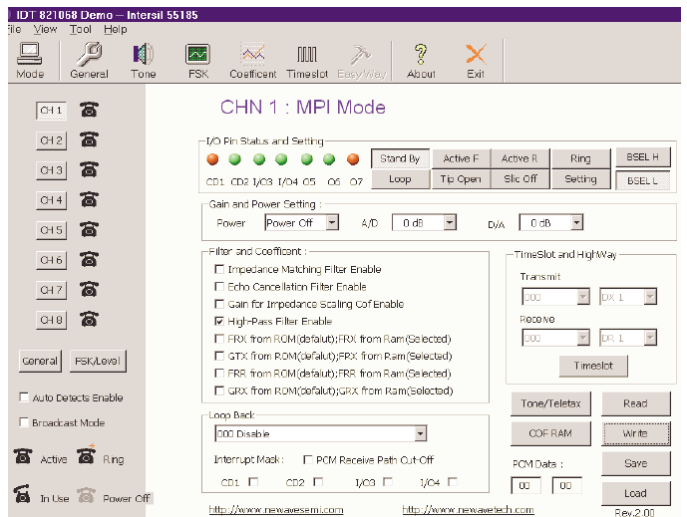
IDT 821068 Demo -- Intersil 55185

File View Tool Help

Mode General Tone FSK Coefficent Timeslot Easy Way About Exit

CH 1
CH 2
CH 3
CH 4
CH 5
CH 6
CH 7
CH 8

General FSK/Level

☐ Auto Detects Enable

☐ Broadcast Mode

Active Ring

In Use Power Off

CHN 1 : MPI Mode

I/O Pin Status and Setting

CD1 CD2 I/O3 I/O4 O5 O6 O7

Stand By | Active F | Active R | Ring | BSEL H

Loop | Tip Open | Slic Off | Setting | BSEL L

Gain and Power Setting :

Power Power Off A/D 0 dB D/A 0 dB

Filter and Coefficent :

☐ Impedance Matching Filter Enable

☐ Echo Cancellation Filter Enable

☐ Gain for Impedance Scaling Cof Enable

☑ High-Pass Filter Enable

☐ FRX from ROM(defalut);FRX from Ram(Selected)

☐ GTX from ROM(defalut);FRX from Ram(Selected)

☐ FRR from ROM(defalut);FRR from Ram(Selected)

☐ GRX from ROM(defalut);GRX from Ram(Selected)

TimeSlot and HighWay

Transmit

000 DX 1

Receive

000 DR 1

Timeslot

Loop Back

000 Disable

Interrupt Mask : ☐ PCM Receive Path Cut-Off

CD1 ☐ CD2 ☐ I/O3 ☐ I/O4 ☐

Tone/Teletax Read

COF RAM Write

PCM Data : Save

00 00 Load

http://www.newavesemi.com http://www.newavetech.com Rev.2.00